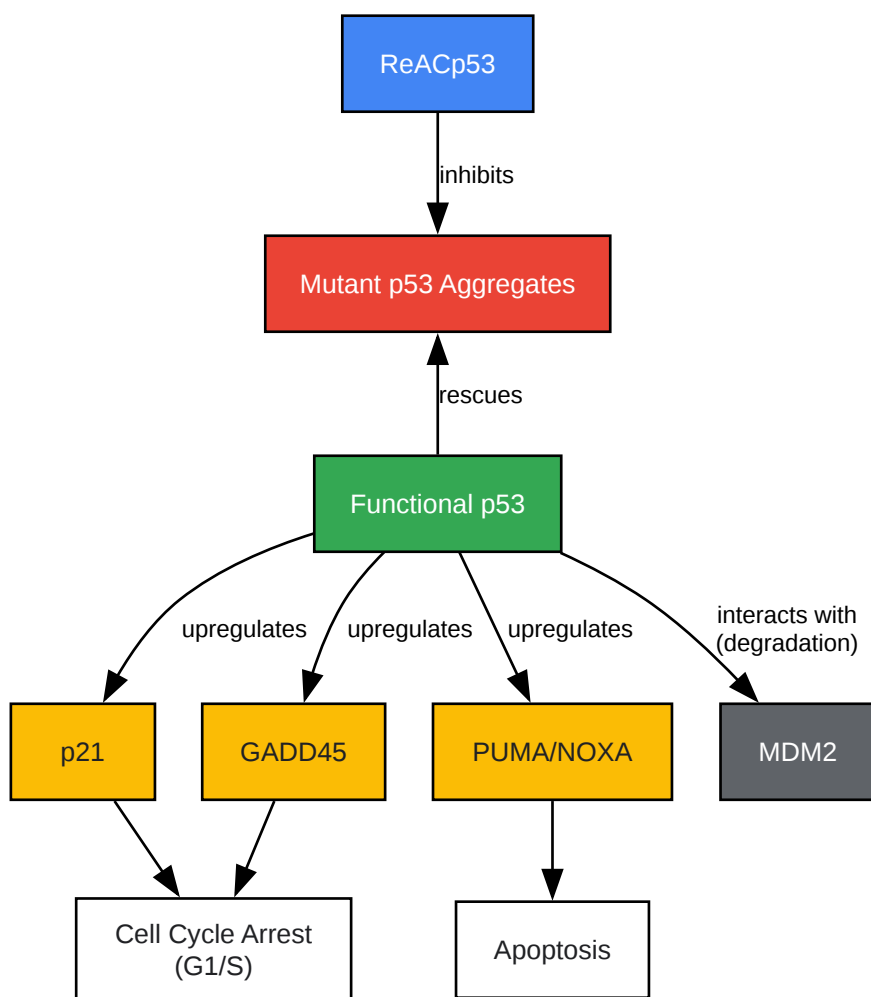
ReACp53

inhibits

Mutant p53 Aggregates

rescues

Functional p53

upregulates

upregulates

upregulates

interacts with (degradation)

p21

GADD45

PUMA/NOXA

MDM2

Cell Cycle Arrest (G1/S)

Apoptosis